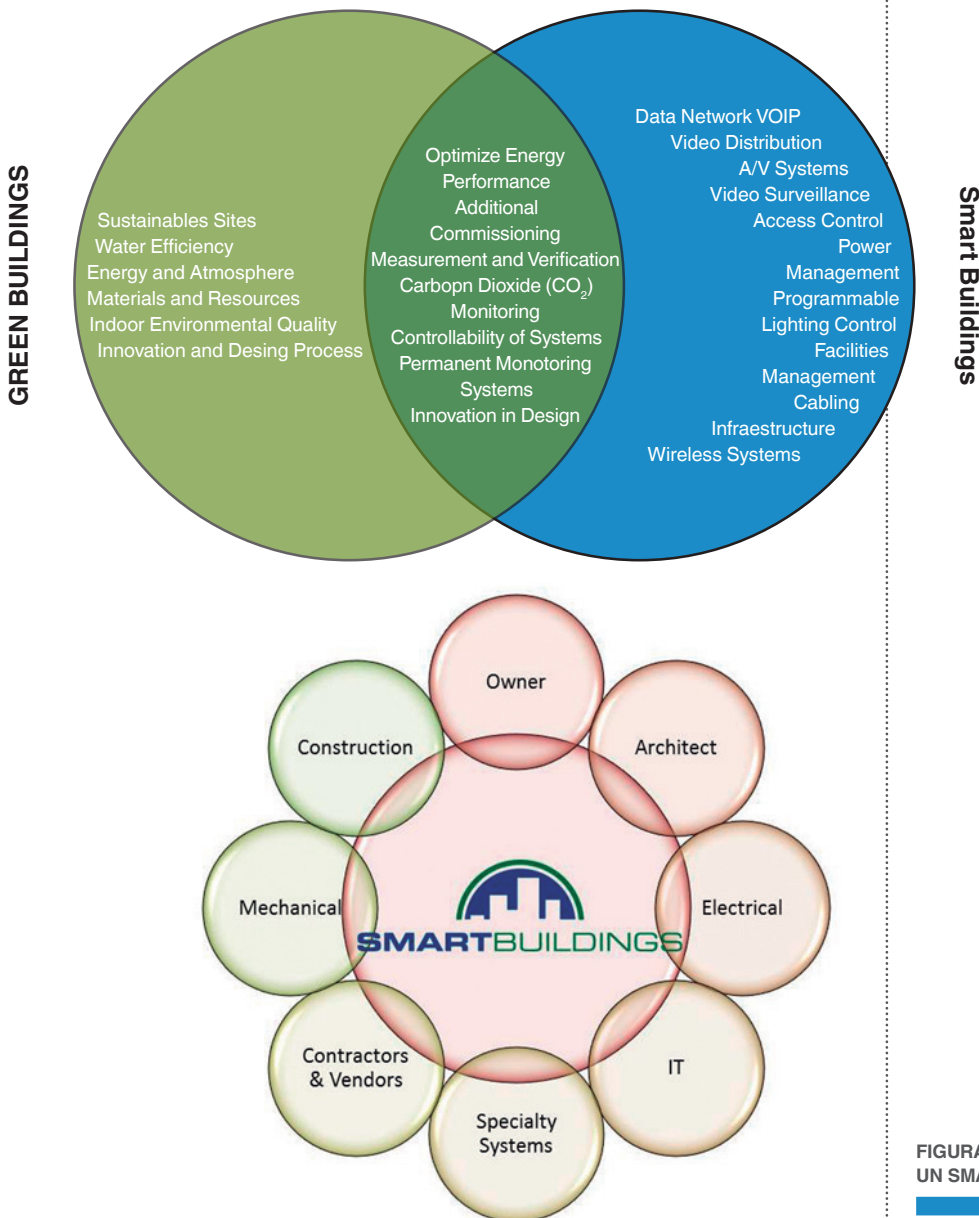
GREEN BUILDINGS

Sustainables Sites
Water Efficiency
Energy and Atmosphere
Materials and Resources
Indoor Environmental Quality
Innovation and Desing Process

Optimize Energy Performance
Additional Commissioning
Measurement and Verification
Carbopn Dioxide ($CO_2$) Monitoring
Controllability of Systems
Permanent Monotoring Systems
Innovation in Design

Data Network VOIP
Video Distribution
A/V Systems
Video Surveillance
Access Control
Power Management
Programmable Lighting Control
Facilities Management
Cabling Infraestructure
Wireless Systems

Smart Buildings

Owner
Architect
Electrical
IT
Specialty Systems
Contractors & Vendors
Mechanical
Construction
SMARTBUILDINGS

FIGURA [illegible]
UN SMA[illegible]